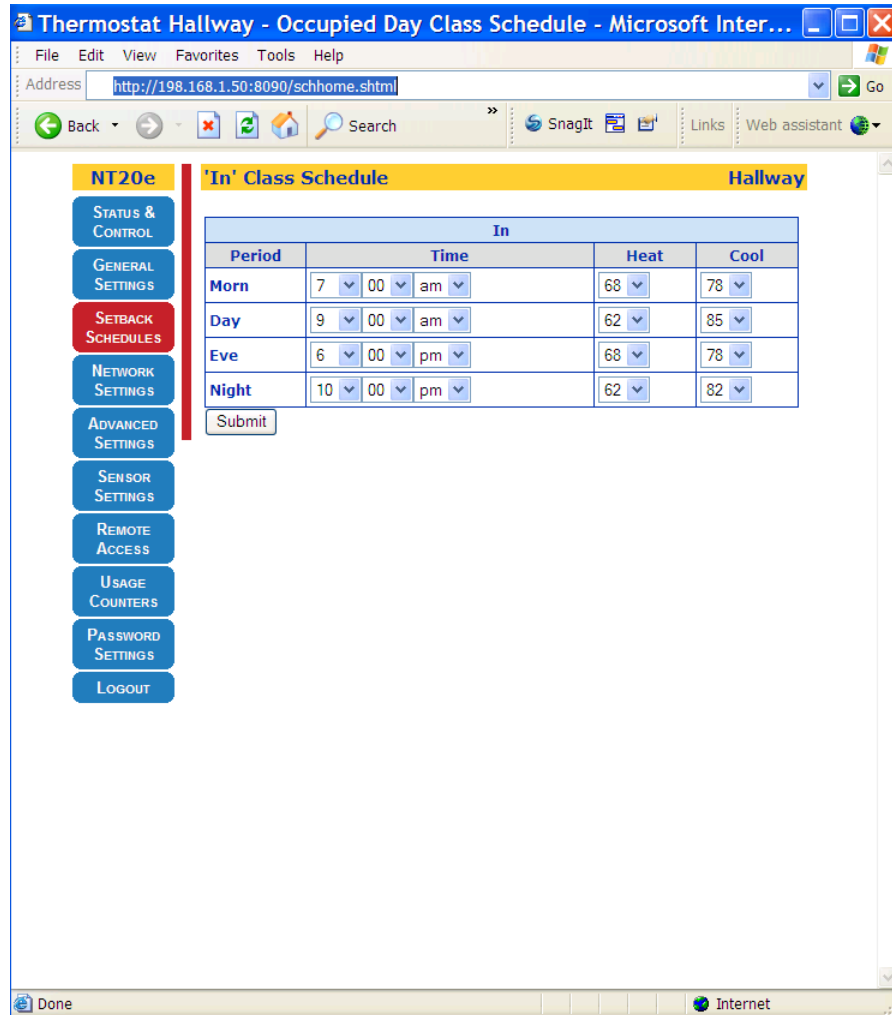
Thermostat Hallway - Occupied Day Class Schedule - Microsoft Inter...

File Edit View Favorites Tools Help

Address http://198.168.1.50:8090/schhome.shtml Go

Back Search SnagIt Links Web assistant

NT20e

Status & Control

General Settings

Setback Schedules

Network Settings

Advanced Settings

Sensor Settings

Remote Access

Usage Counters

Password Settings

Logout

'In' Class Schedule Hallway

| In | | | |
|---|---|---|---|
| Period | Time | Heat | Cool |
| Morn | 7 00 am | 68 | 78 |
| Day | 9 00 am | 62 | 85 |
| Eve | 6 00 pm | 68 | 78 |
| Night | 10 00 pm | 62 | 82 |

Submit

Done Internet